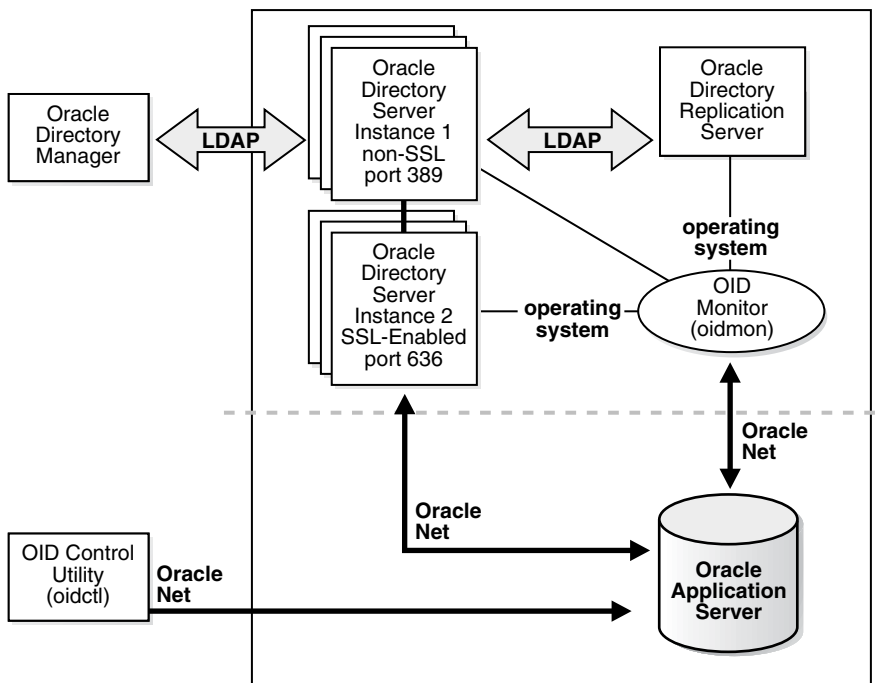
Oracle Directory Manager

LDAP

Oracle Directory Server Instance 1 non-SSL port 389

LDAP

Oracle Directory Replication Server

operating system

Oracle Directory Server Instance 2 SSL-Enabled port 636

operating system

OID Monitor (oidmon)

Oracle Net

Oracle Net

OID Control Utility (oidctl)

Oracle Net

Oracle Application Server